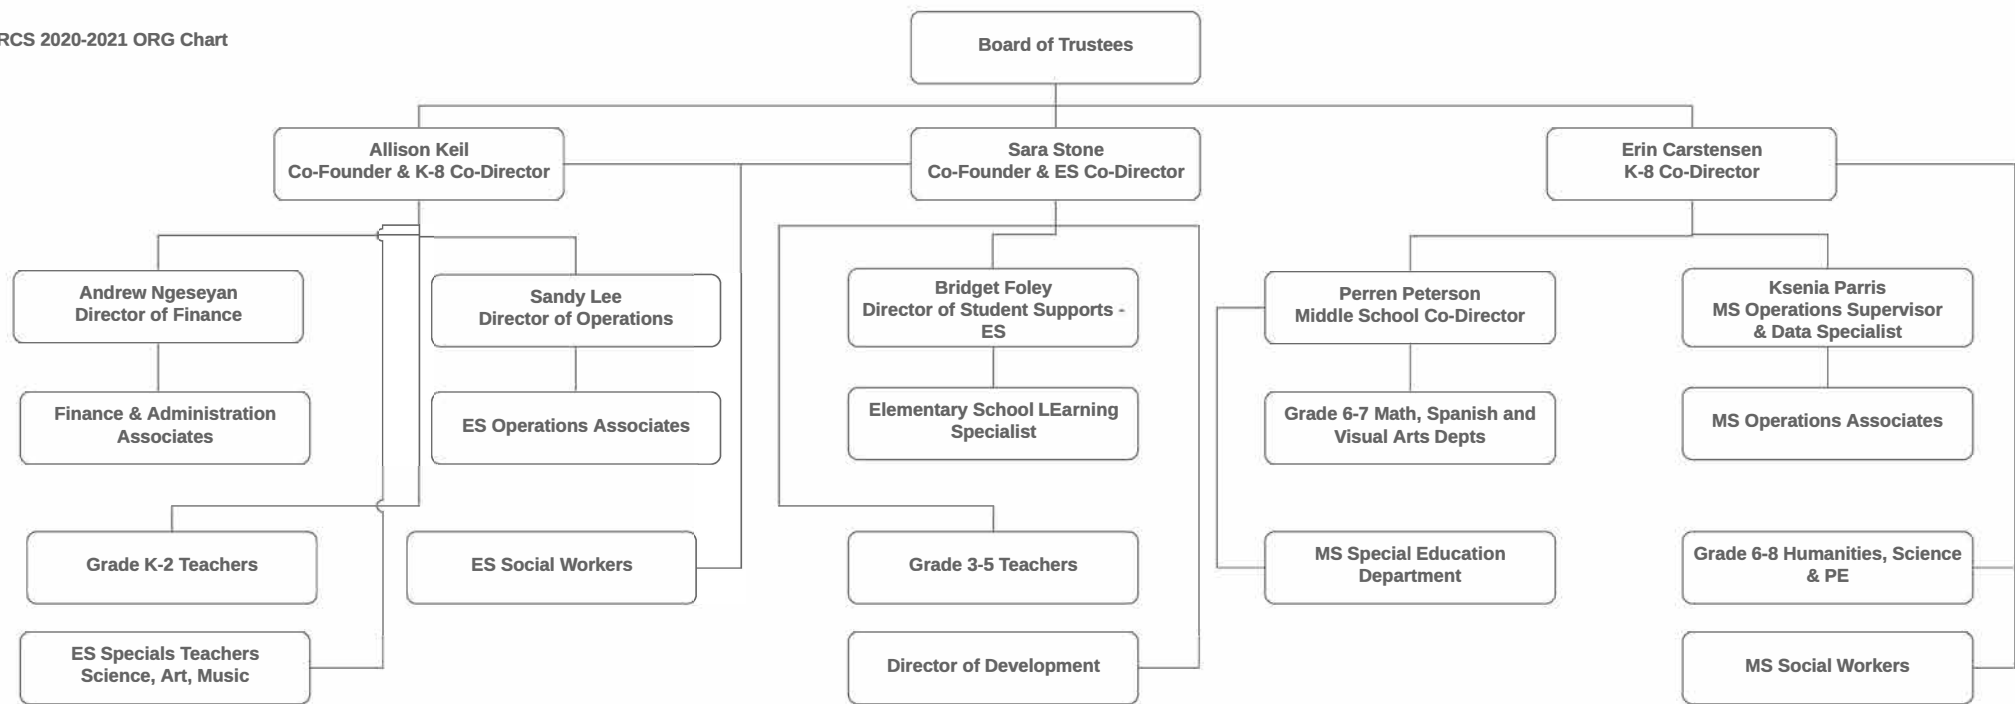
RCS 2020-2021 ORG Chart

Board of Trustees

Allison Keil
Co-Founder & K-8 Co-Director

Sara Stone
Co-Founder & ES Co-Director

Erin Carstensen
K-8 Co-Director

Andrew Ngeseyan
Director of Finance

Sandy Lee
Director of Operations

Bridget Foley
Director of Student Supports - ES

Perren Peterson
Middle School Co-Director

Ksenia Parris
MS Operations Supervisor & Data Specialist

Finance & Administration Associates

ES Operations Associates

Elementary School LEarning Specialist

Grade 6-7 Math, Spanish and Visual Arts Depts

MS Operations Associates

Grade K-2 Teachers

ES Social Workers

Grade 3-5 Teachers

MS Special Education Department

Grade 6-8 Humanities, Science & PE

ES Specials Teachers
Science, Art, Music

Director of Development

MS Social Workers